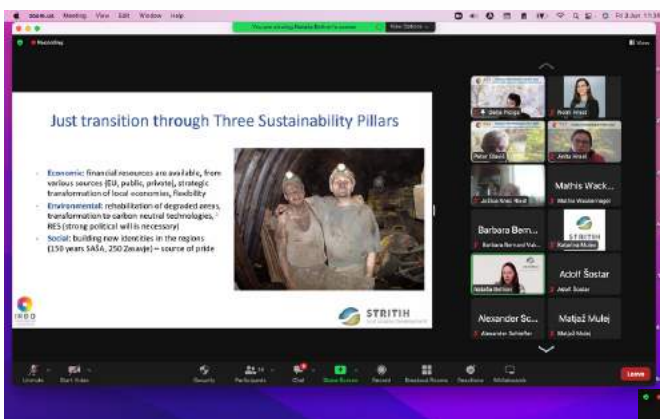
zoom.us Meeting View Edit Window Help

You are viewing Natasa Bohinc's screen View Options

Recording

View

Just transition through Three Sustainability Pillars

- Economic: financial resources are available, from various sources (EU, public, private), strategic transformation of local economies, flexibility
- Environmental: rehabilitation of degraded areas, transformation to carbon neutral technologies, RES (strong political will is necessary)
- Social: building new identities in the regions (150 years SASA, 250 Zasavje) – source of pride

IRGO

STRITIH

Peter Glavič

Jetta Hrast

Mathis Wack...

Mathis Wackermeyer

Barbara Bern...

Barbara Bernard Vuk...

STRITIH

Katarina Mulej

Natasa Bohinc

Adolf Šoštar

Adolf Šoštar

Alexander Sc...

Alexander Schieffer

Matjaž Mulej

Matjaž Mulej

Unmute

Start Video

Security

Participants

Chat

Share Screen

Record

Breakout Rooms

Reactions

Whiteboards

Leave